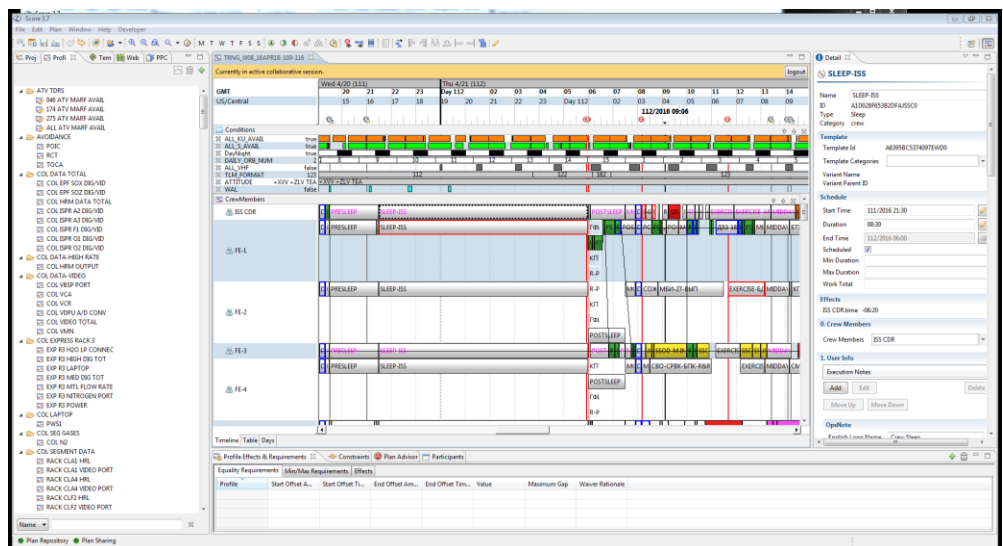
Score 3.7
File Edit Plan Window Help Developer
M T W T F S S
Proj Profi Tem Web PPC
TRNG_W08_16APR18.108-116
Currently in active collaborative session.
logout
Detail
SLEEP-ISS

ATV TDRS
046 ATV MARF AVAIL
174 ATV MARF AVAIL
275 ATV MARF AVAIL
ALL ATV MARF AVAIL
AVOIDANCE
POIC
RCT
TOCA
COL DATA TOTAL
COL EPF SOX DIG/VID
COL EPF SOZ DIG/VID
COL HRM DATA TOTAL
COL ISPR A2 DIG/VID
COL ISPR A3 DIG/VID
COL ISPR F1 DIG/VID
COL ISPR O1 DIG/VID
COL ISPR O2 DIG/VID
COL DATA-HIGH RATE
COL HRM OUTPUT
COL DATA-VIDEO
COL VBSP PORT
COL VCA
COL VCR
COL VDPU A/D CONV
COL VIDEO TOTAL
COL VMN
COL EXPRESS RACK 3
EXP R3 H2O LP CONNEC
EXP R3 HIGH DIG TOT
EXP R3 LAPTOP
EXP R3 MED DIG TOT
EXP R3 MTL FLOW RATE
EXP R3 NITROGEN PORT
EXP R3 POWER
COL LAPTOP
PWS1
COL SEG GASES
COL N2
COL SEGMENT DATA
RACK CLA1 HRL
RACK CLA1 VIDEO PORT
RACK CLA4 HRL
RACK CLA4 VIDEO PORT
RACK CLF2 HRL
RACK CLF2 VIDEO PORT
Name

Wed 4/20 (111) Thu 4/21 (112)
GMT 20 21 22 23 Day 112 01 02 03 04 05 06 07 08 09 10 11 12 13 14
US/Central 15 16 17 18 19 20 21 22 23 Day 112 02 03 04 05 06 07 08 09
112/2016 09:06
Conditions
ALL_KU_AVAIL true
ALL_S_AVAIL true
Day/Night true
DAILY_ORB_NUM 2
ALL_VHF false
TLM_FORMAT 123 112 122 182 123
ATTITUDE +XVV +ZLV TEA
WAL false
CrewMembers
ISS CDR PRESLEEP SLEEP-ISS POSTSLEEP EXERCISE MIDDAY
FE-1 PRESLEEP SLEEP-ISS ГФИ КГТ Р-Р
FE-2 PRESLEEP SLEEP-ISS Р-Р КГТ ГФИ POSTSLEEP МБИ-27-ВЫП EXERCISE MIDDAY
FE-3 PRESLEEP SLEEP-ISS POSTSLEEP EXERCISE MIDDAY
FE-4 PRESLEEP SLEEP-ISS КГТ POSTSLEEP Р-Р ГФИ СВО-СРВК-БПК-Я&Я EXERCISE MIDDAY
Timeline Table Days

Name SLEEP-ISS
ID A1D02B9653B2DFA/SSC0
Type Sleep
Category crew
Template
Template Id A8395BC537409 7EWD0
Template Categories
Variant Name
Variant Parent ID
Schedule
Start Time 111/2016 21:30
Duration 08:30
End Time 112/2016 06:00
Scheduled
Min Duration
Max Duration
Work Total
Effects
ISS CDR.time -06:20
0. Crew Members
Crew Members ISS CDR
1. User Info
Execution Notes
Add Edit Delete
Move Up Move Down
OpsNote
English Long Name Crew Sleep

Profile Effects & Requirements Constraints Plan Advisor Participants
Equality Requirements Min/Max Requirements Effects
| Profile | Start Offset A... | Start Offset Ti... | End Offset Am... | End Offset Tim... | Value | Maximum Gap | Waiver Rationale |
|---|---|---|---|---|---|---|---|

Name
Plan Repository Plan Sharing